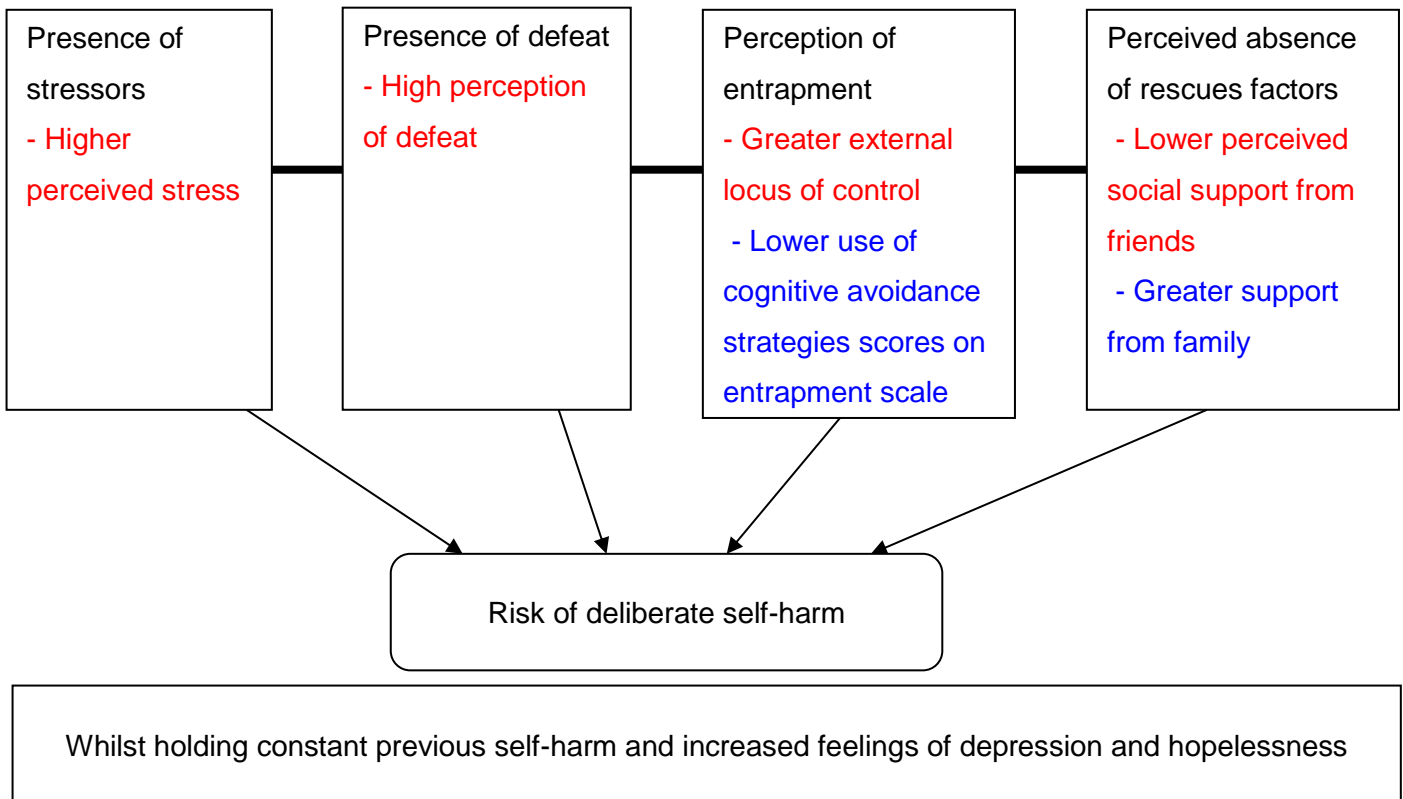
Presence of stressors
- Higher perceived stress

Presence of defeat
- High perception of defeat

Perception of entrapment
- Greater external locus of control
- Lower use of cognitive avoidance strategies scores on entrapment scale

Perceived absence of rescues factors
- Lower perceived social support from friends
- Greater support from family

Risk of deliberate self-harm

Whilst holding constant previous self-harm and increased feelings of depression and hopelessness